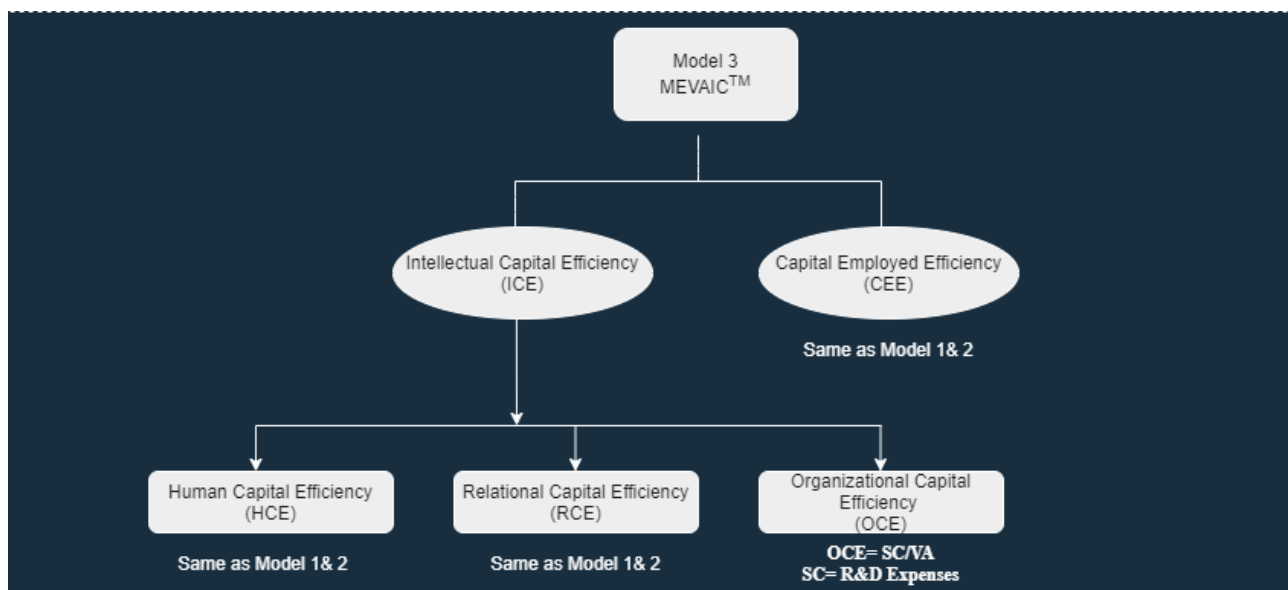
Model 3
MEVAIC$^{TM}$

Intellectual Capital Efficiency
(ICE)

Capital Employed Efficiency
(CEE)

Same as Model 1& 2

Human Capital Efficiency
(HCE)

Same as Model 1& 2

Relational Capital Efficiency
(RCE)

Same as Model 1& 2

Organizational Capital Efficiency
(OCE)

OCE= SC/VA
SC= R&D Expenses